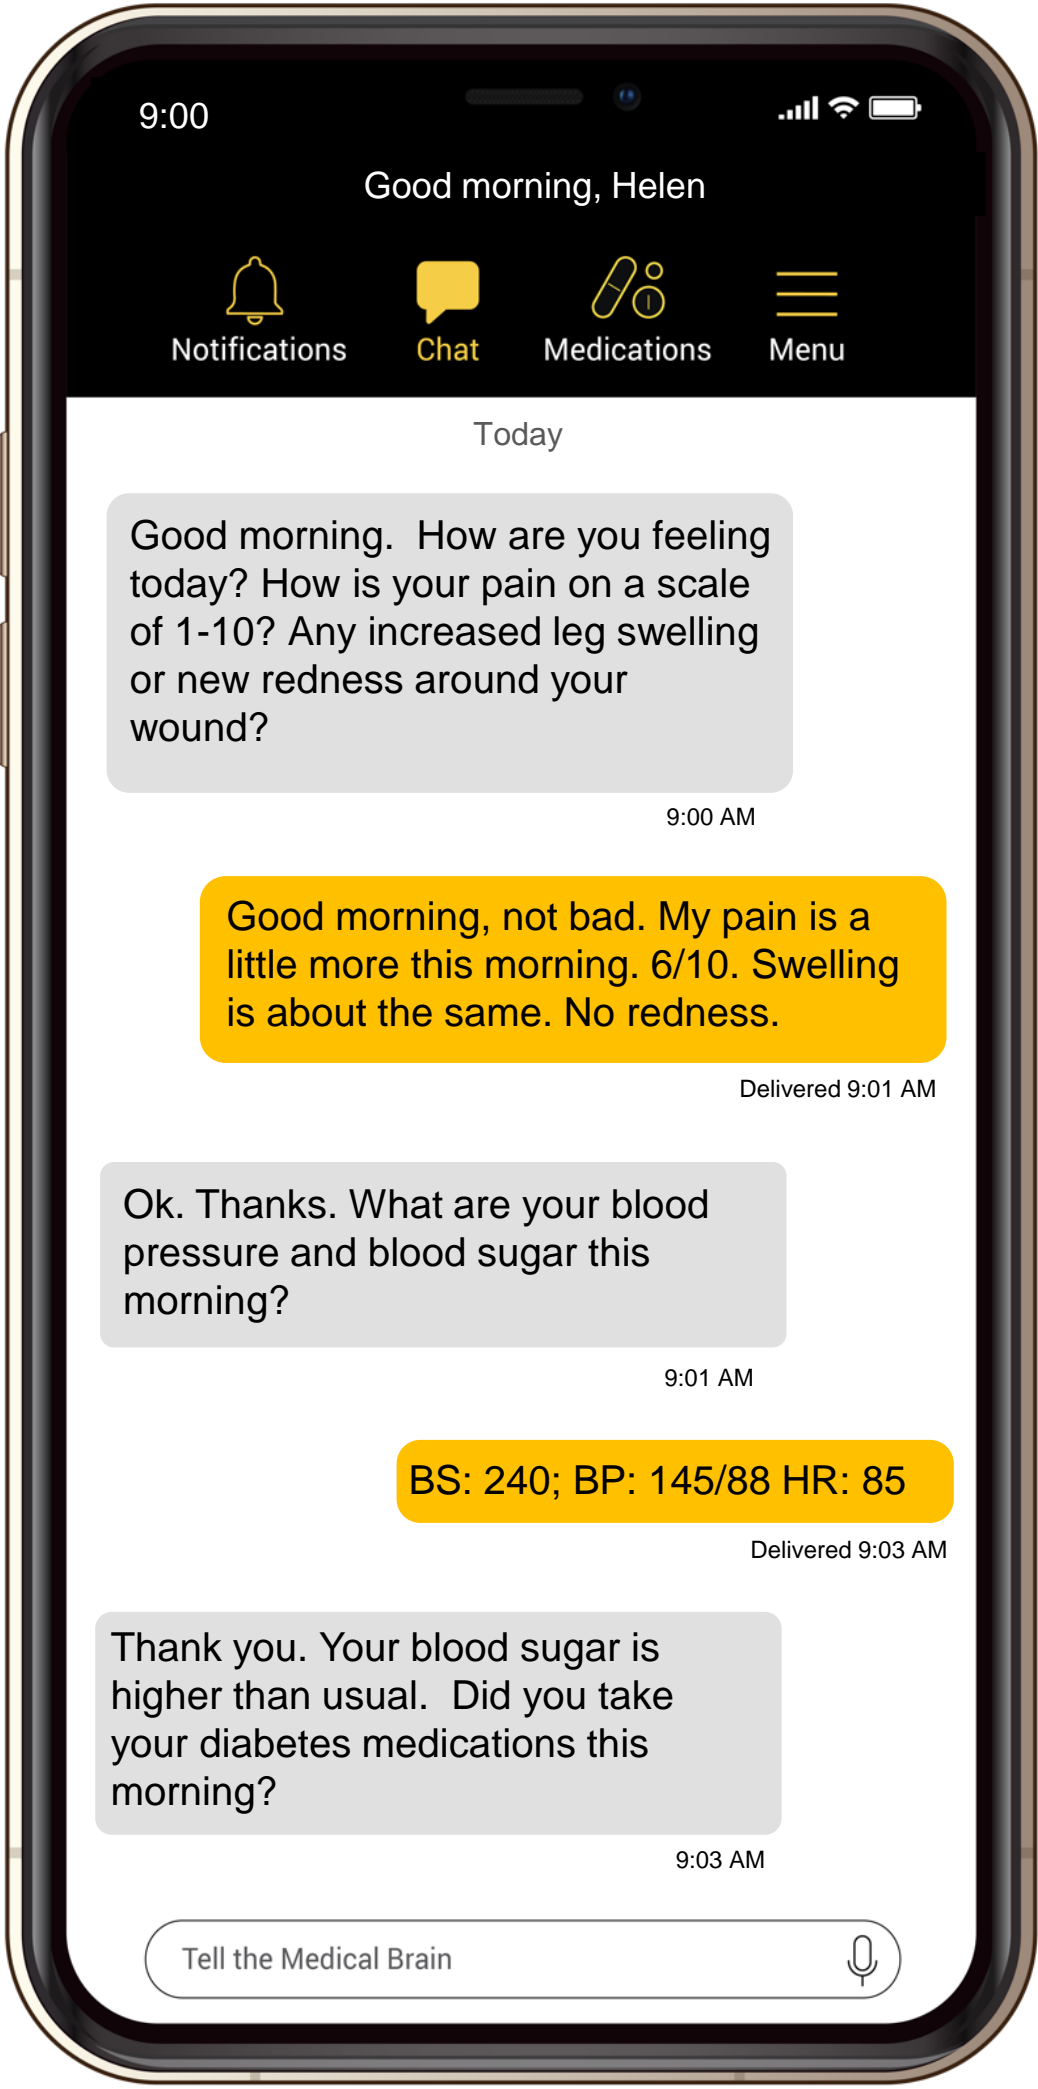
9:00

Good morning, Helen

Notifications Chat Medications Menu

Today

Good morning.  How are you feeling today? How is your pain on a scale of 1-10? Any increased leg swelling or new redness around your wound?

9:00 AM

Good morning, not bad. My pain is a little more this morning. 6/10. Swelling is about the same. No redness.

Delivered 9:01 AM

Ok. Thanks. What are your blood pressure and blood sugar this morning?

9:01 AM

BS: 240; BP: 145/88 HR: 85

Delivered 9:03 AM

Thank you. Your blood sugar is higher than usual.  Did you take your diabetes medications this morning?

9:03 AM

Tell the Medical Brain